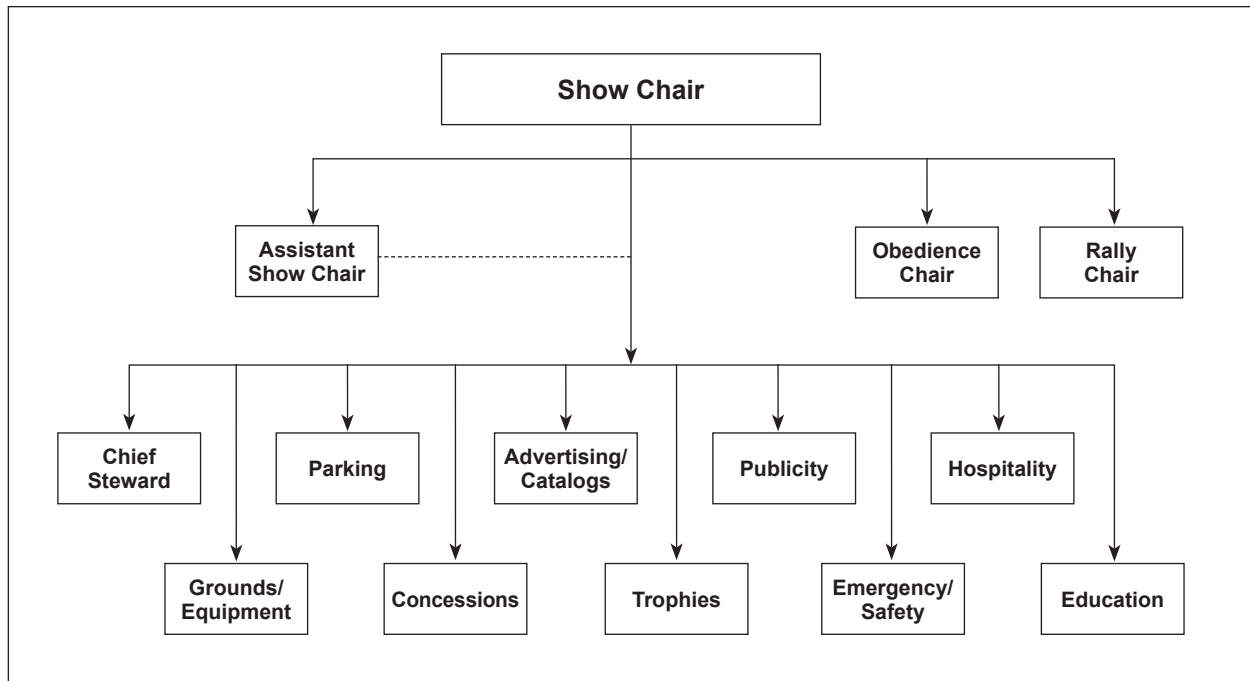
Show Chair

Assistant Show Chair

Obedience Chair

Rally Chair

Chief Steward

Parking

Advertising/ Catalogs

Publicity

Hospitality

Grounds/ Equipment

Concessions

Trophies

Emergency/ Safety

Education